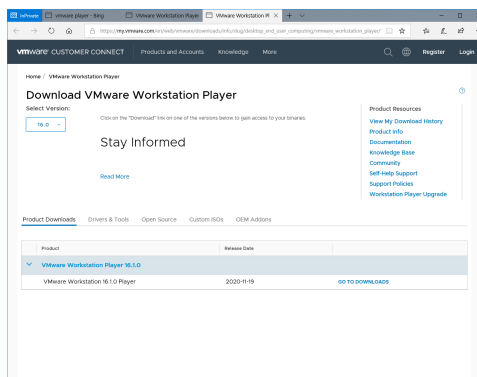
InPrivate vmware player - Bing VMware Workstation Player VMware Workstation Pl ×

https://my.vmware.com/en/web/vmware/downloads/info/slug/desktop_end_user_computing/vmware_workstation_player/

vmware CUSTOMER CONNECT Products and Accounts Knowledge More Register Login

Home / VMware Workstation Player

Download VMware Workstation Player

Select Version:

16.0

Click on the "Download" link on one of the versions below to gain access to your binaries.

Stay Informed

Read More

Product Resources

View My Download History

Product Info

Documentation

Knowledge Base

Community

Self-Help Support

Support Policies

Workstation Player Upgrade

Product Downloads Drivers & Tools Open Source Custom ISOs OEM Addons

| Product | Release Date | |
|---|---|---|
| VMware Workstation Player 16.1.0 | | |
| VMware Workstation 16.1.0 Player | 2020-11-19 | GO TO DOWNLOADS |